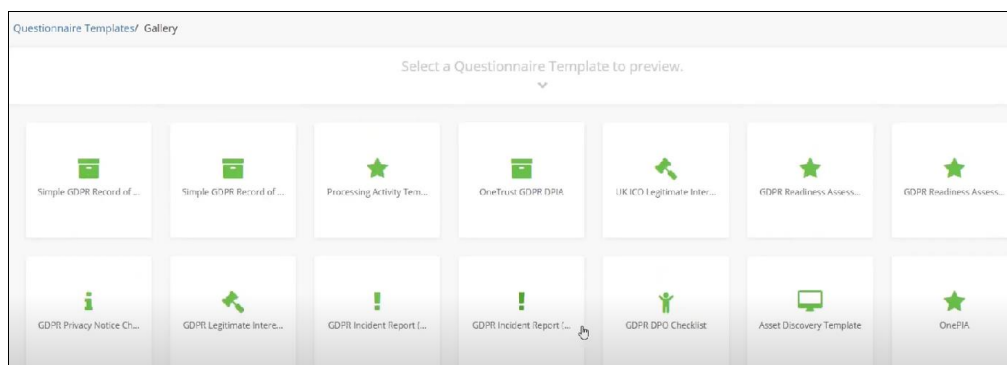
Questionnaire Templates/ Gallery

Select a Questionnaire Template to preview.

Simple GDPR Record of ...

Simple GDPR Record of ...

Processing Activity Tem...

OneTrust GDPR DPIA

UK ICO Legitimate Inter...

GDPR Readiness Assess...

GDPR Readiness Assess...

GDPR Privacy Notice Ch...

GDPR Legitimate Intere...

GDPR Incident Report [...

GDPR Incident Report [...

GDPR DPO Checklist

Asset Discovery Template

OnePIA